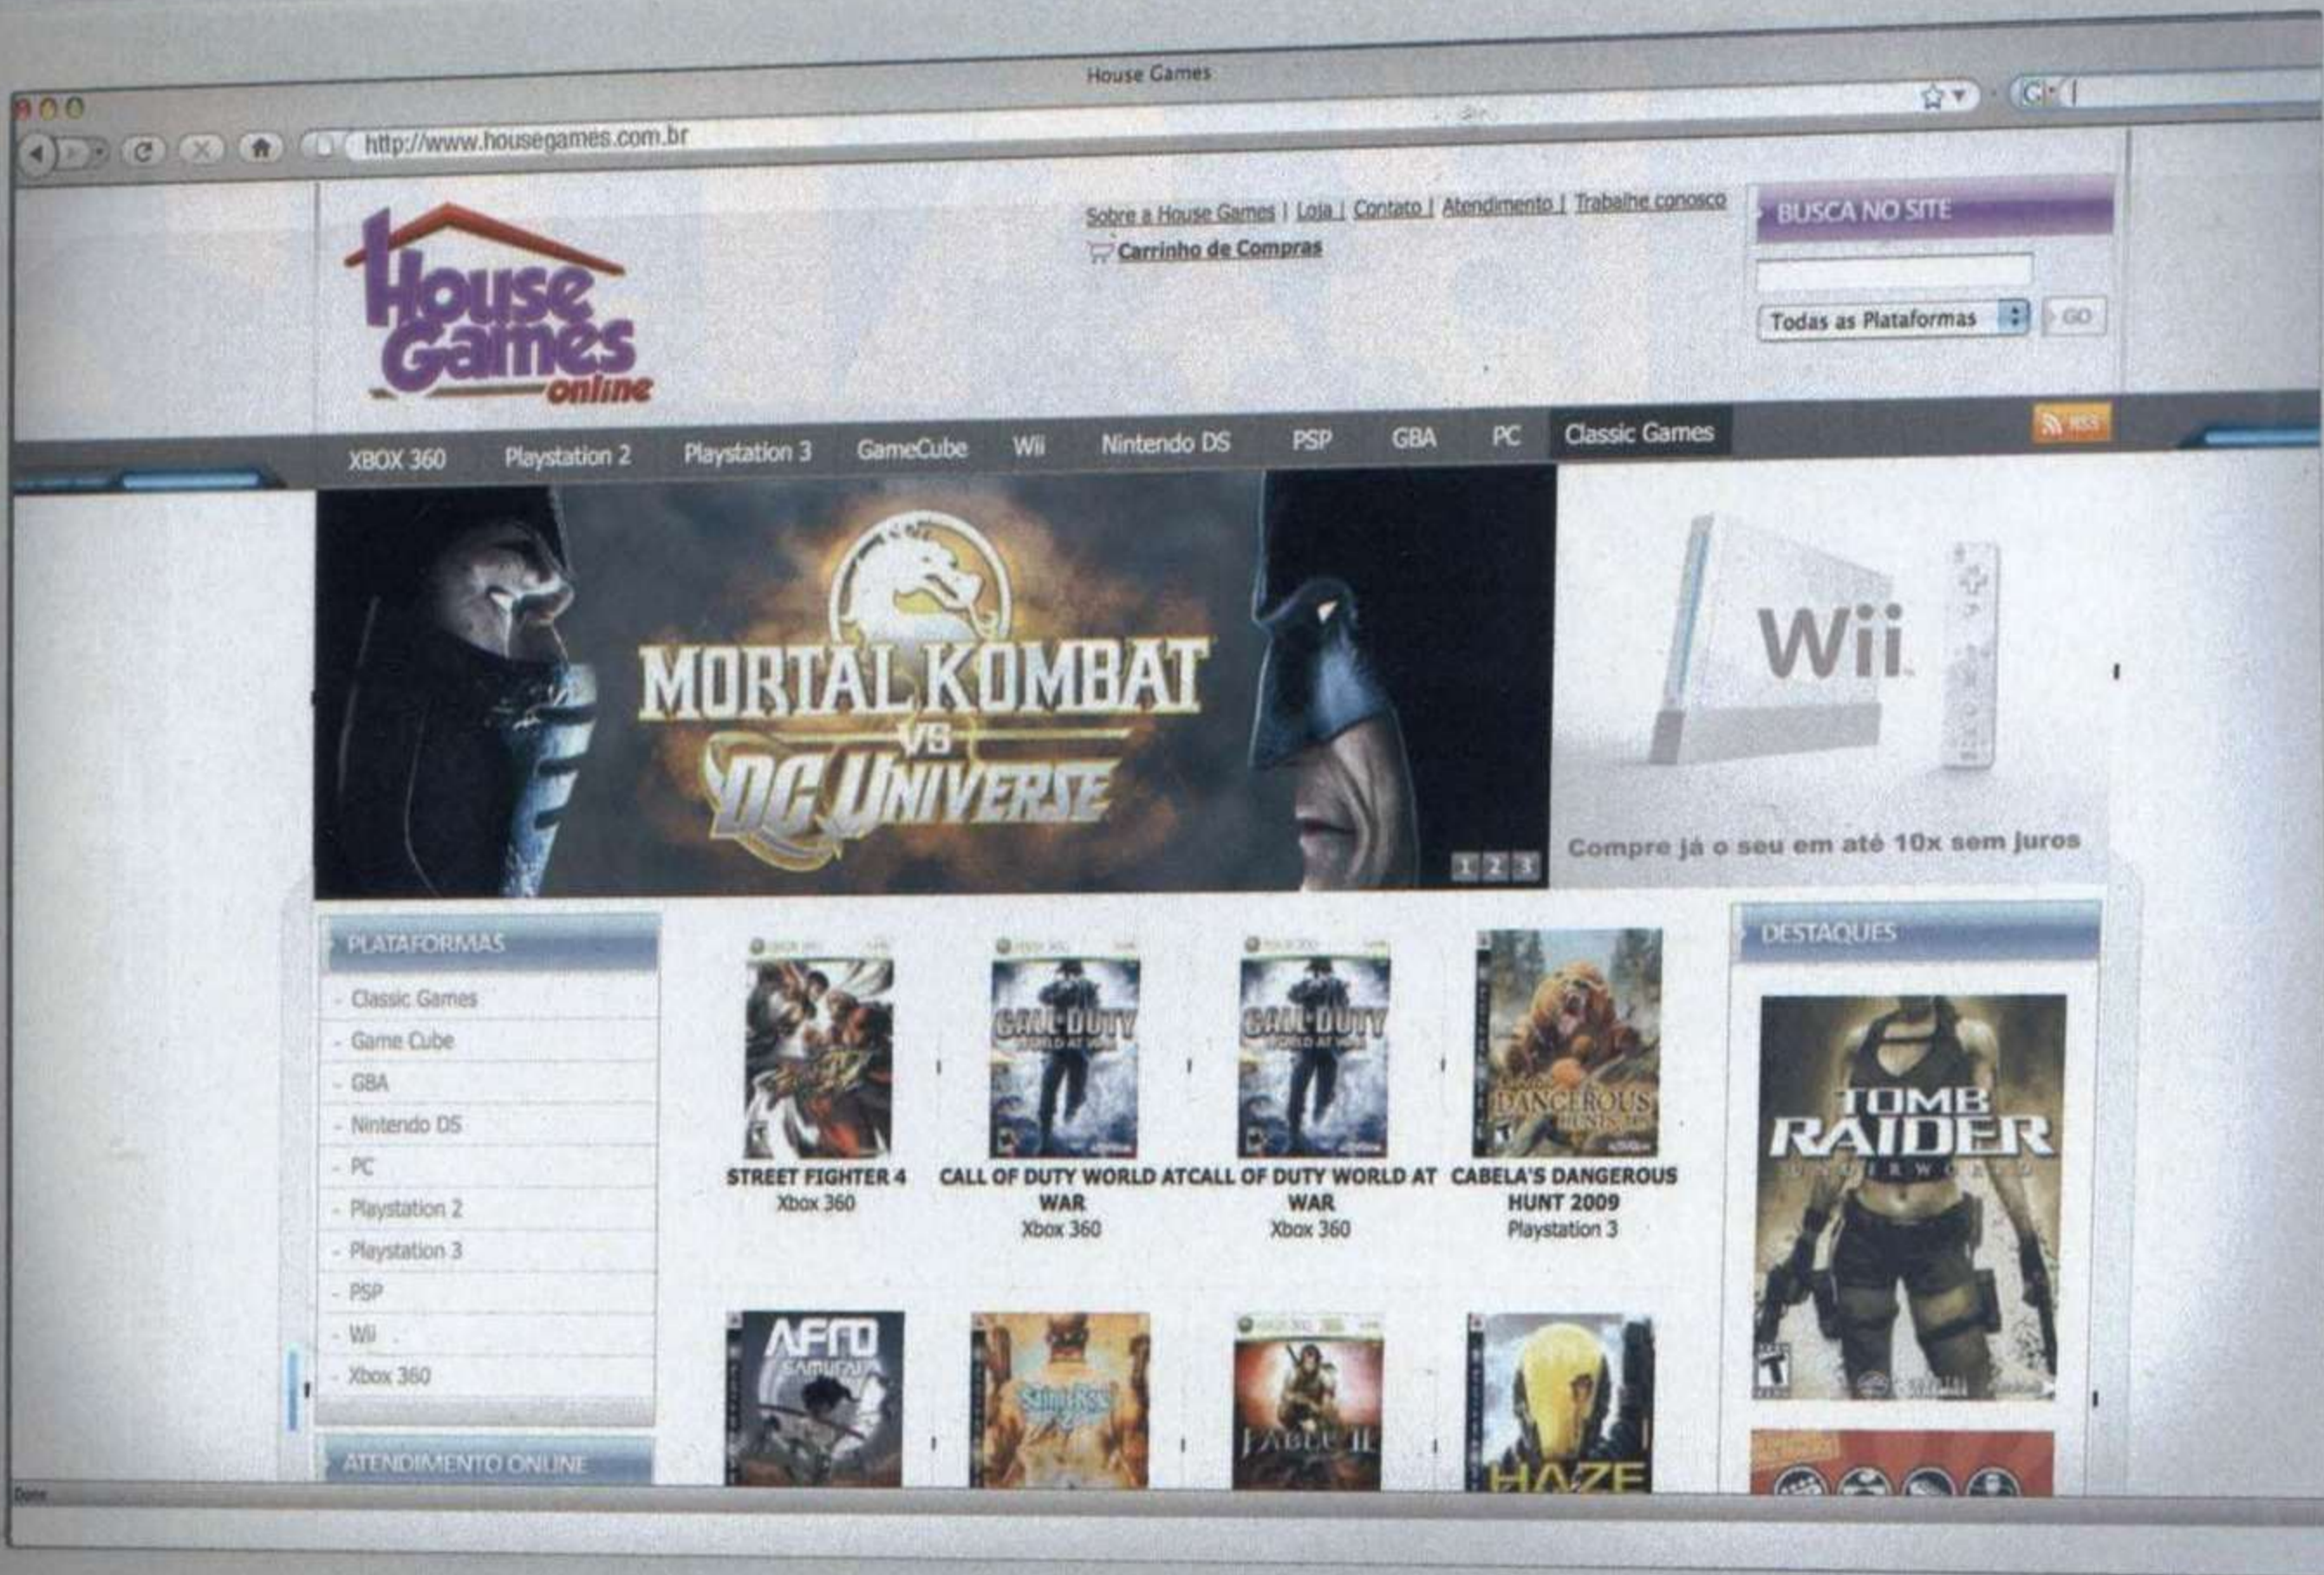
House Games

http://www.housegames.com.br

Sobre a House Games | Loja | Contato | Atendimento | Trabalhe conosco

Carrinho de Compras

BUSCA NO SITE

Todas as Plataformas

GO

House Games online

XBOX 360 Playstation 2 Playstation 3 GameCube Wii Nintendo DS PSP GBA PC Classic Games

RSS

MORTAL KOMBAT VS DC UNIVERSE

1 2 3

Wii

Compre já o seu em até 10x sem juros

PLATAFORMAS

- Classic Games
- Game Cube
- GBA
- Nintendo DS
- PC
- Playstation 2
- Playstation 3
- PSP
- Wii
- Xbox 360

ATENDIMENTO ONLINE

STREET FIGHTER 4
Xbox 360

CALL OF DUTY WORLD AT WAR
Xbox 360

CALL OF DUTY WORLD AT WAR
Xbox 360

CABELA'S DANGEROUS HUNT 2009
Playstation 3

AFRO SAMURAI

FABLE II

HAZE

DESTAQUES

TOMB RAIDER UNDERWORLD

Done